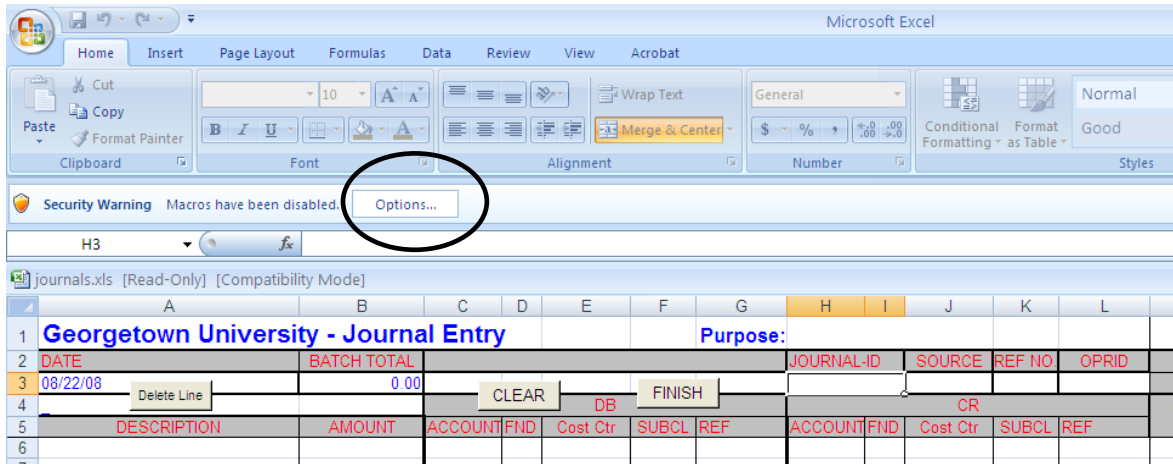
Microsoft Excel

Home Insert Page Layout Formulas Data Review View Acrobat

Cut
Copy
Paste
Format Painter
Clipboard

10
B I U
Font

Wrap Text
Merge & Center
Alignment

General
$ % ,
Number

Conditional Formatting
Format as Table
Normal
Good
Styles

Security Warning Macros have been disabled. Options...

H3 $f_x$

journals.xls [Read-Only] [Compatibility Mode]

| | A | B | C | D | E | F | G | H | I | J | K | L |
|---|---|---|---|---|---|---|---|---|---|---|---|---|
| 1 | Georgetown University - Journal Entry | | | | | | Purpose: | | | | | |
| 2 | DATE | BATCH TOTAL | | | | | | JOURNAL-ID | | SOURCE | REF NO | OPRID |
| 3 | 08/22/08 | 0.00 | | | | | | | | | | |
| 4 | | | | | DB | | | | | CR | | |
| 5 | DESCRIPTION | AMOUNT | ACCOUNT | FND | Cost Ctr | SUBCL | REF | ACCOUNT | FND | Cost Ctr | SUBCL | REF |
| 6 | | | | | | | | | | | | |

Delete Line
CLEAR
FINISH